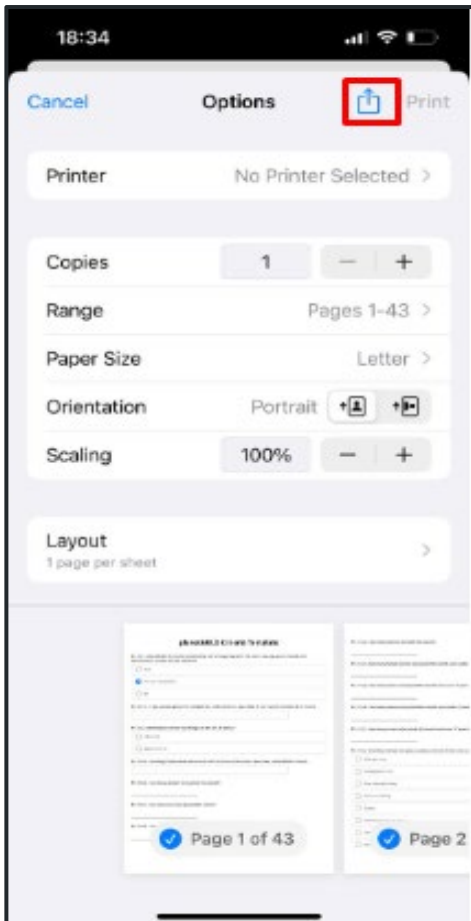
18:34

Cancel Options Print

Printer No Printer Selected >

Copies 1 − +

Range Pages 1-43 >

Paper Size Letter >

Orientation Portrait

Scaling 100% − +

Layout
1 page per sheet >

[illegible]

Page 1 of 43

Page 2